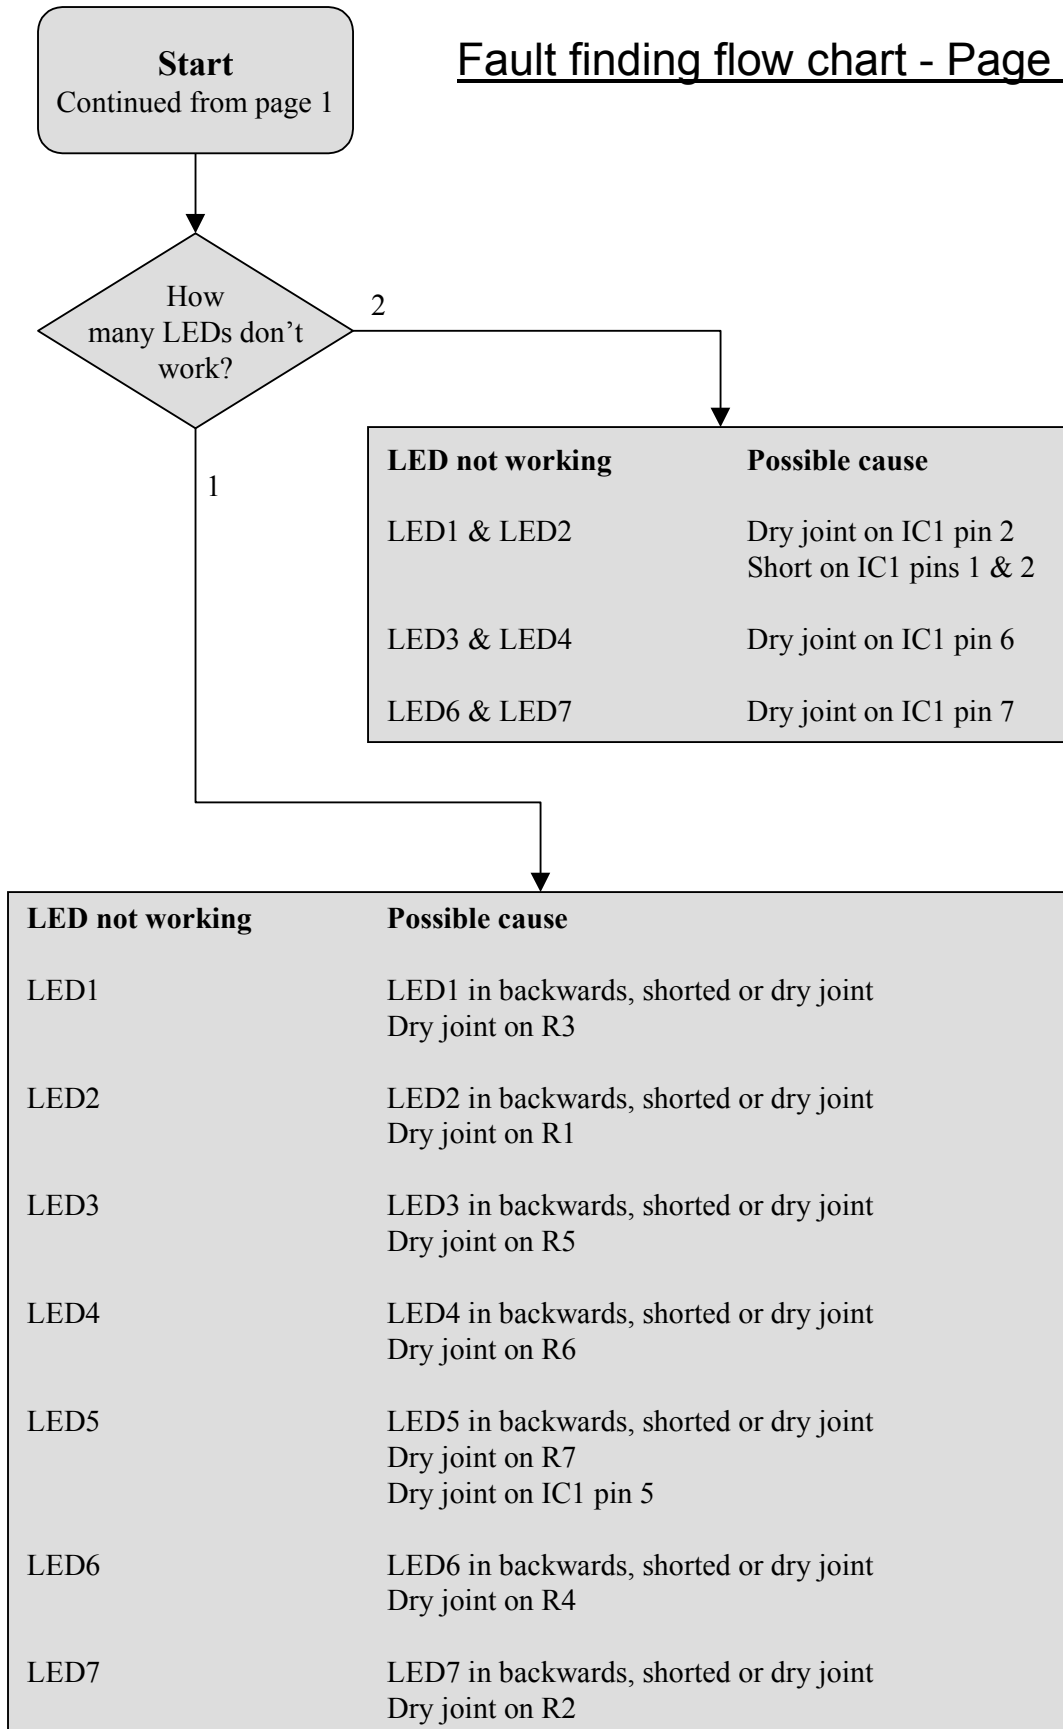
**Start**
Continued from page 1

Fault finding flow chart - Page

How many LEDs don’t work?

2

1

| LED not working | Possible cause |
|---|---|
| LED1 & LED2 | Dry joint on IC1 pin 2<br>Short on IC1 pins 1 & 2 |
| LED3 & LED4 | Dry joint on IC1 pin 6 |
| LED6 & LED7 | Dry joint on IC1 pin 7 |

| LED not working | Possible cause |
|---|---|
| LED1 | LED1 in backwards, shorted or dry joint<br>Dry joint on R3 |
| LED2 | LED2 in backwards, shorted or dry joint<br>Dry joint on R1 |
| LED3 | LED3 in backwards, shorted or dry joint<br>Dry joint on R5 |
| LED4 | LED4 in backwards, shorted or dry joint<br>Dry joint on R6 |
| LED5 | LED5 in backwards, shorted or dry joint<br>Dry joint on R7<br>Dry joint on IC1 pin 5 |
| LED6 | LED6 in backwards, shorted or dry joint<br>Dry joint on R4 |
| LED7 | LED7 in backwards, shorted or dry joint<br>Dry joint on R2 |